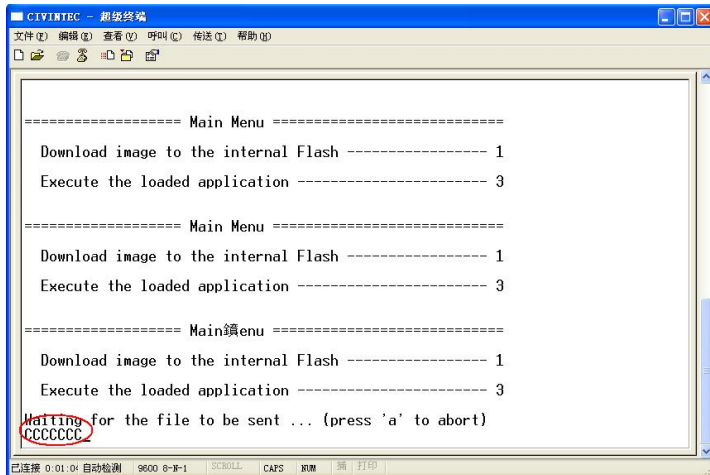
CIVINTEC - 超级终端

文件(F) 编辑(E) 查看(V) 呼叫(C) 传送(T) 帮助(H)

================== Main Menu ===========================

Download image to the internal Flash ----------------- 1

Execute the loaded application ----------------------- 3

================== Main Menu ===========================

Download image to the internal Flash ----------------- 1

Execute the loaded application ----------------------- 3

================== Main鏡enu ===========================

Download image to the internal Flash ----------------- 1

Execute the loaded application ----------------------- 3

Waiting for the file to be sent ... (press 'a' to abort)
CCCCCCC_

已连接 0:01:04 自动检测 9600 8-N-1 SCROLL CAPS NUM 捕 打印